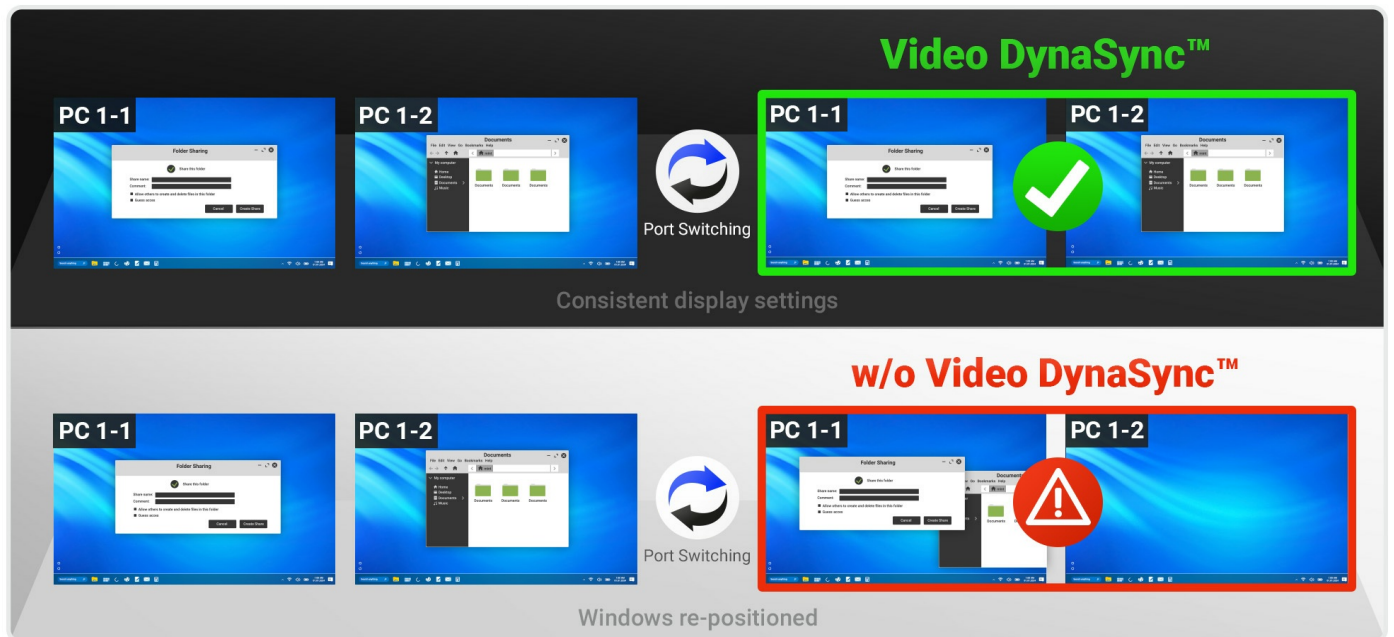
Video DynaSync™

PC 1-1

Folder Sharing

Share this folder

Share name

Comment

Allow others to create and delete files in this folder

Guest access

Cancel Create Share

PC 1-2

Documents

File Edit View Go Bookmarks Help

My computer

Home

Desktop

Documents

Music

Documents Documents Documents

Port Switching

PC 1-1

PC 1-2

Consistent display settings

w/o Video DynaSync™

PC 1-1

Folder Sharing

Share this folder

Share name

Comment

Allow others to create and delete files in this folder

Guest access

Cancel Create Share

PC 1-2

Documents

File Edit View Go Bookmarks Help

My computer

Home

Desktop

Documents

Music

Documents Documents Documents

Port Switching

PC 1-1

PC 1-2

Windows re-positioned